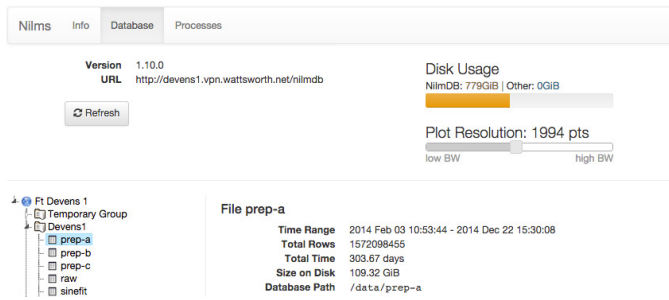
Nilms Info Database Processes

Version 1.10.0
URL http://devens1.vpn.wattsworth.net/nilmdb

Refresh

Disk Usage
NilmDB: 779GiB | Other: 0GiB

Plot Resolution: 1994 pts
low BW high BW

Ft Devens 1
Temporary Group
Devens1
prep-a
prep-b
prep-c
raw
sinefit

File prep-a

| | |
|---|---|
| Time Range | 2014 Feb 03 10:53:44 - 2014 Dec 22 15:30:08 |
| Total Rows | 1572098455 |
| Total Time | 303.67 days |
| Size on Disk | 109.32 GiB |
| Database Path | /data/prep-a |